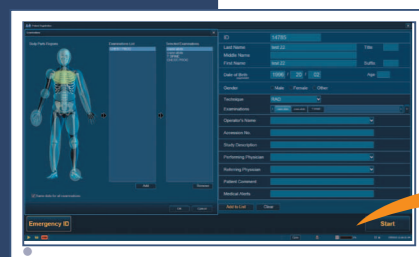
ID 14785
Last Name test 22
Title
Middle Name
First Name test 22
Suffix
Date of Birth 1996 - 20 - 22
Age
Gender Male Female Other
Technique RAD
Examinations
Operator's Name
Accession No.
Study Description
Performing Physician
Referring Physician
Patient Comment
Medical Alerts
Add to List
Close
Emergency ID
Start
Examination
Body Parts Program
Examinations List
Selected Examinations
Add
Remove
OK
Cancel